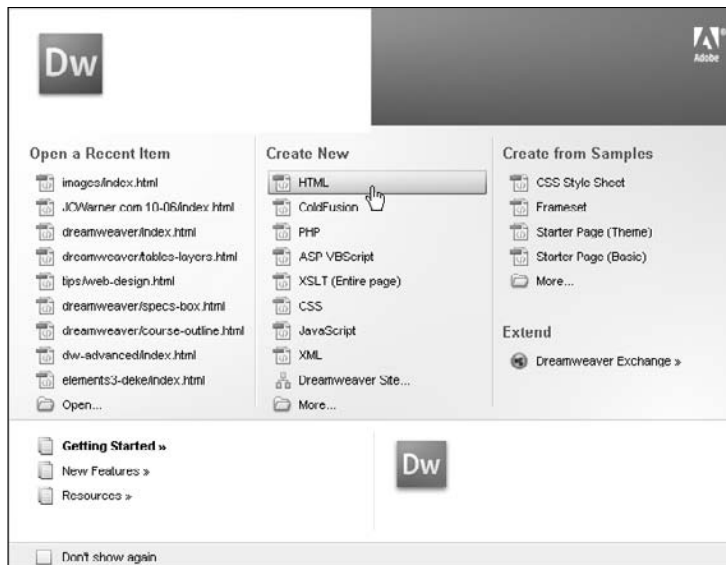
Dw

Adobe

Open a Recent Item

images/index.html

JCWarner.com 10-06/index.html

dreamweaver/index.html

dreamweaver/tables-layers.html

tips/web-design.html

dreamweaver/specs-box.html

dreamweaver/course-outline.html

dw-advanced/index.html

elements3-deke/index.html

Open...

Create New

HTML

ColdFusion

PHP

ASP VBScript

XSLT (Entire page)

CSS

JavaScript

XML

Dreamweaver Site...

More...

Create from Samples

CSS Style Sheet

Frameset

Starter Page (Theme)

Starter Page (Basic)

More...

Extend

Dreamweaver Exchange »

Getting Started »

New Features »

Resources »

Dw

Don't show again